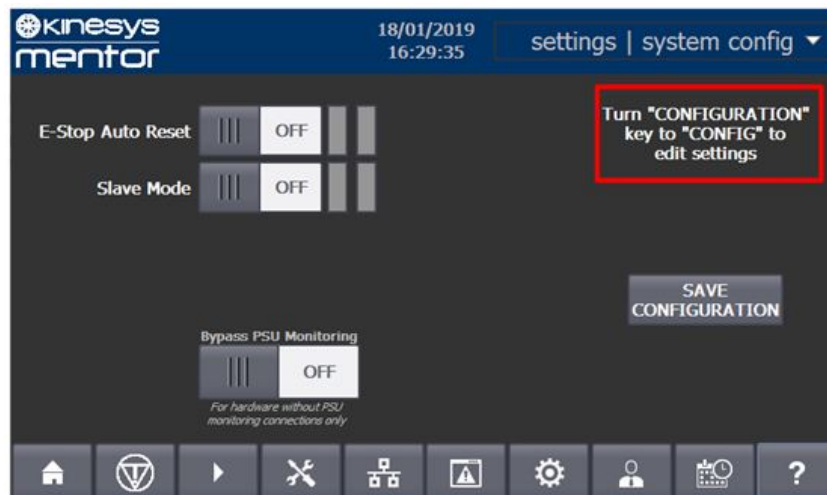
kinesys mentor

18/01/2019 16:29:35

settings | system config

E-Stop Auto Reset OFF

Slave Mode OFF

Turn "CONFIGURATION" key to "CONFIG" to edit settings

SAVE CONFIGURATION

Bypass PSU Monitoring

OFF

For hardware without PSU monitoring connections only

?